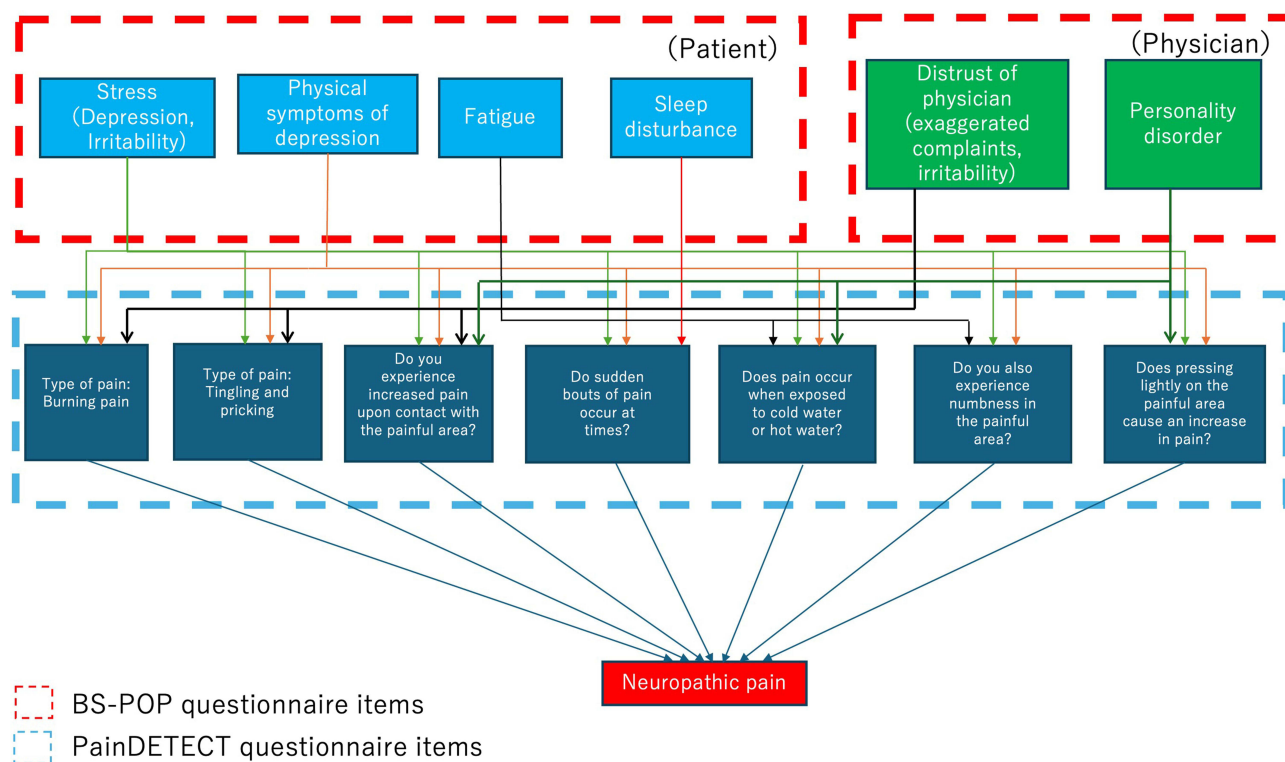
(Patient)

Stress (Depression, Irritability)

Physical symptoms of depression

Fatigue

Sleep disturbance

(Physician)

Distrust of physician (exaggerated complaints, irritability)

Personality disorder

Type of pain: Burning pain

Type of pain: Tingling and pricking

Do you experience increased pain upon contact with the painful area?

Do sudden bouts of pain occur at times?

Does pain occur when exposed to cold water or hot water?

Do you also experience numbness in the painful area?

Does pressing lightly on the painful area cause an increase in pain?

Neuropathic pain

BS-POP questionnaire items

PainDETECT questionnaire items